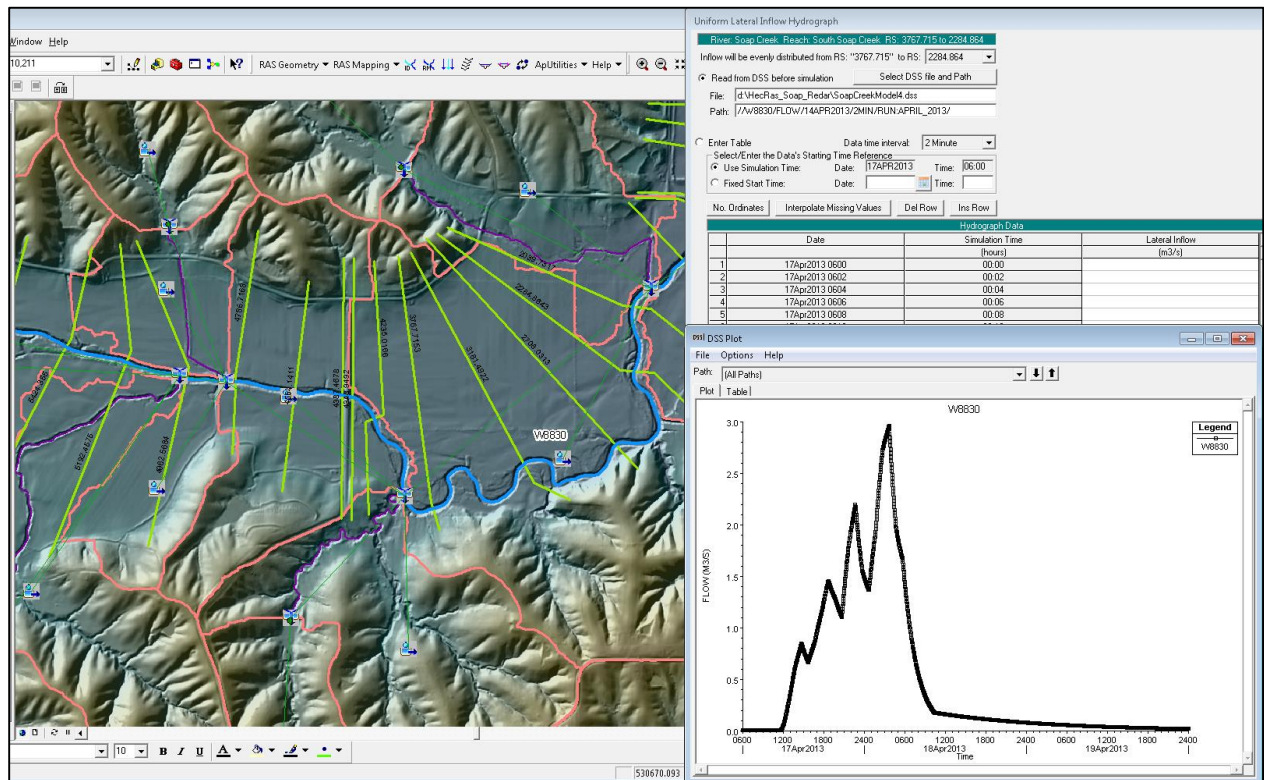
Window Help

10,211

RAS Geometry ▾ RAS Mapping ▾ ApUtilities ▾ Help ▾

3767.715
4235.016
2284.864
2035.761
2161.4976
2490.3313
3767.7153
4030.4876
4004.4932
4254.1311
3867.7088
5130.4876
4092.5684
W8830

10 B I U A

530670.093

Uniform Lateral Inflow Hydrograph

River: Soap Creek Reach: South Soap Creek RS: 3767.715 to 2284.864

Inflow will be evenly distributed from RS: "3767.715" to RS: 2284.864

Read from DSS before simulation

Select DSS file and Path

File: d:\HecRas_Soap_Redar\SoapCreekModel4.dss

Path: //W8830/FLOW/14APR2013/2MIN/RUN:APRIL_2013/

Enter Table

Data time interval: 2 Minute

Select/Enter the Data's Starting Time Reference

Use Simulation Time: Date: 17APR2013 Time: 06:00

Fixed Start Time: Date: Time:

No. Ordinates Interpolate Missing Values Del Row Ins Row

Hydrograph Data

| | Date | Simulation Time | Lateral Inflow |
|---|---|---|---|
| | | (hours) | (m3/s) |
| 1 | 17Apr2013 0600 | 00:00 | |
| 2 | 17Apr2013 0602 | 00:02 | |
| 3 | 17Apr2013 0604 | 00:04 | |
| 4 | 17Apr2013 0606 | 00:06 | |
| 5 | 17Apr2013 0608 | 00:08 | |

DSS Plot

File Options Help

Path: (All Paths)

Plot Table

W8830

Legend

W8830

FLOW (M3/S)

3.0
2.5
2.0
1.5
1.0
0.5
0.0

0600 1200 1800 2400 0600 1200 1800 2400 0600 1200 1800 2400
17Apr2013 18Apr2013 19Apr2013
Time